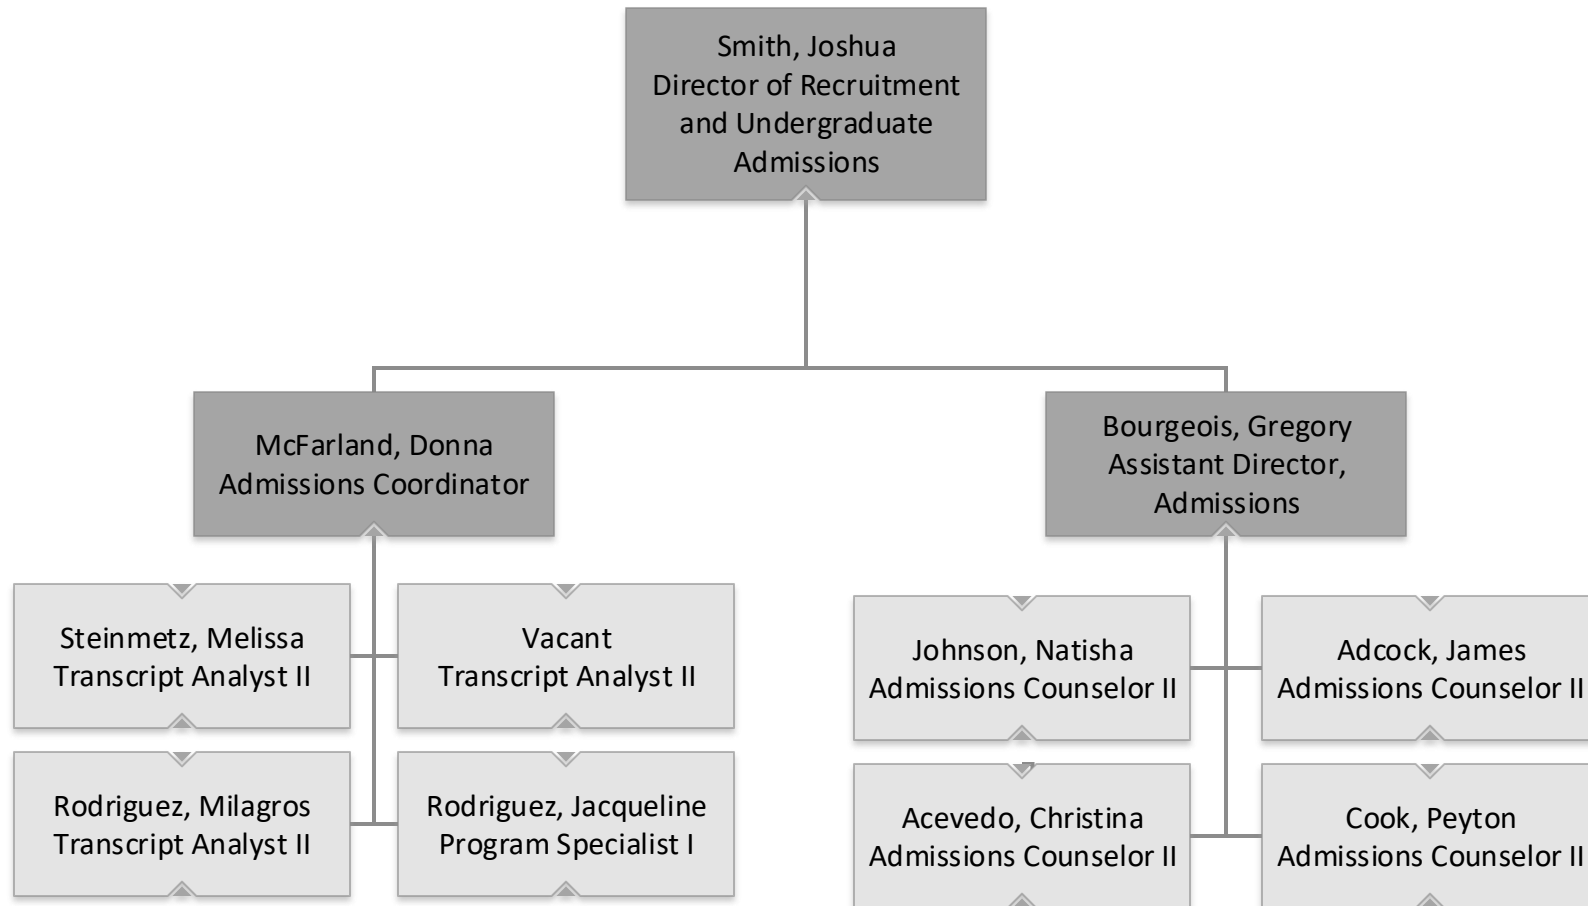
Smith, Joshua
Director of Recruitment and Undergraduate Admissions

McFarland, Donna
Admissions Coordinator

Steinmetz, Melissa
Transcript Analyst II

Vacant
Transcript Analyst II

Rodriguez, Milagros
Transcript Analyst II

Rodriguez, Jacqueline
Program Specialist I

Bourgeois, Gregory
Assistant Director, Admissions

Johnson, Natisha
Admissions Counselor II

Adcock, James
Admissions Counselor II

Acevedo, Christina
Admissions Counselor II

Cook, Peyton
Admissions Counselor II